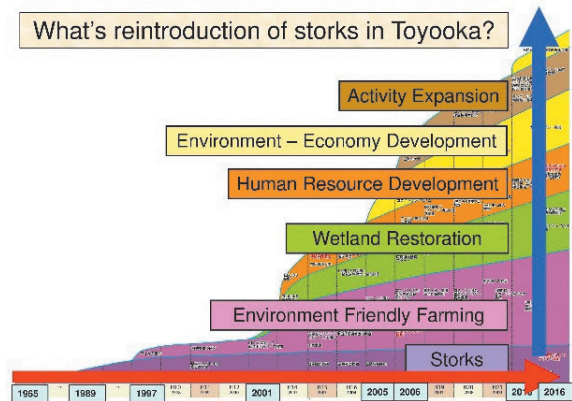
What's reintroduction of storks in Toyooka?

Activity Expansion

Environment – Economy Development

Human Resource Development

Wetland Restoration

Environment Friendly Farming

Storks

1965

1989

1997

2001

2005

2006

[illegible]

2016